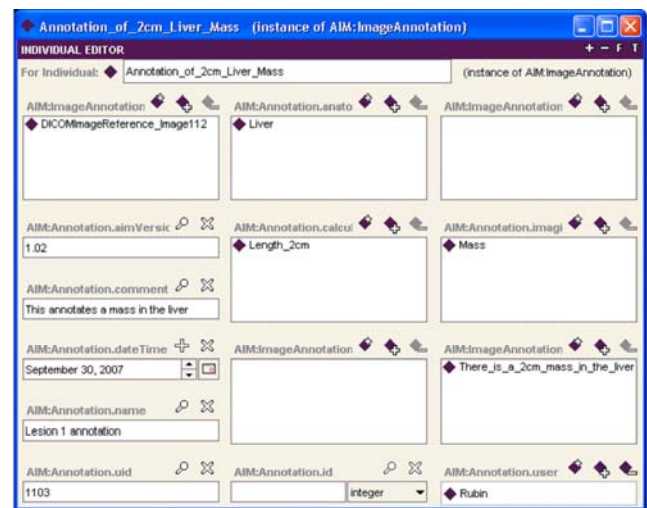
Annotation_of_2cm_Liver_Mass (instance of AIM:ImageAnnotation)

INDIVIDUAL EDITOR

+ − F T

For Individual: Annotation_of_2cm_Liver_Mass (instance of AIM:ImageAnnotation)

AIM:ImageAnnotation

DICOMImageReference_Image112

AIM:Annotation.anato

Liver

AIM:ImageAnnotation

AIM:Annotation.aimVersic

1.02

AIM:Annotation.calcul

Length_2cm

AIM:Annotation.imagi

Mass

AIM:Annotation.comment

This annotates a mass in the liver

AIM:Annotation.dateTime

September 30, 2007

AIM:ImageAnnotation

AIM:ImageAnnotation

There_is_a_2cm_mass_in_the_liver

AIM:Annotation.name

Lesion 1 annotation

AIM:Annotation.uid

1103

AIM:Annotation.id

integer

AIM:Annotation.user

Rubin